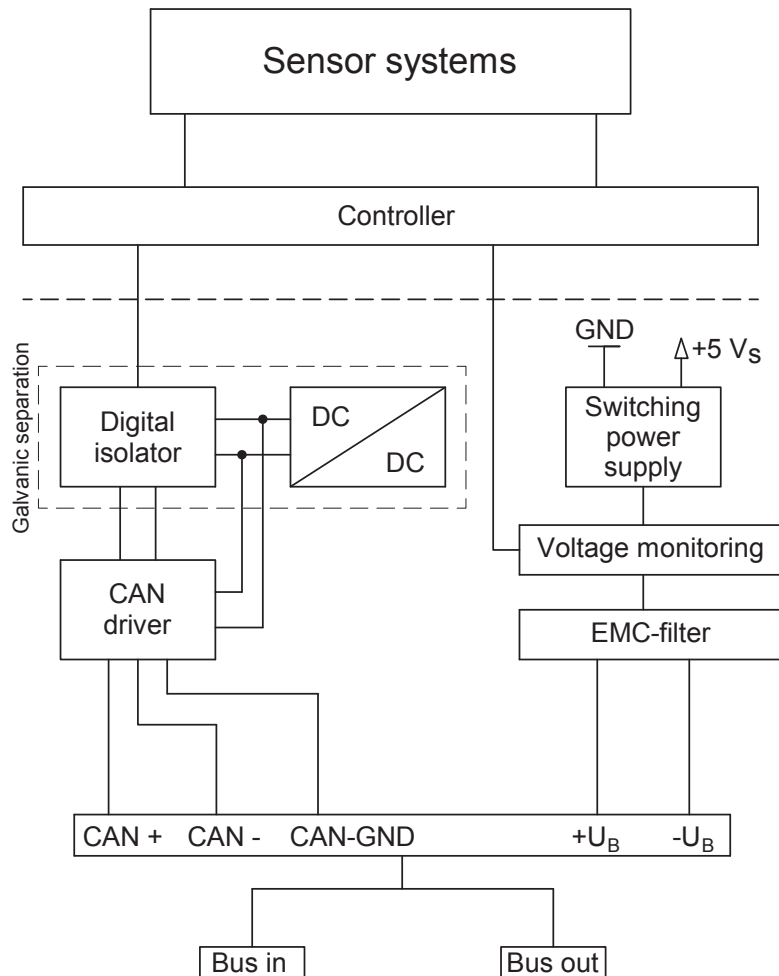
Sensor systems

Controller

Galvanic separation

GND

$+5\ V_S$

Digital isolator

DC

DC

Switching power supply

Voltage monitoring

CAN driver

EMC-filter

CAN + CAN - CAN-GND $+U_B$ $-U_B$

Bus in

Bus out